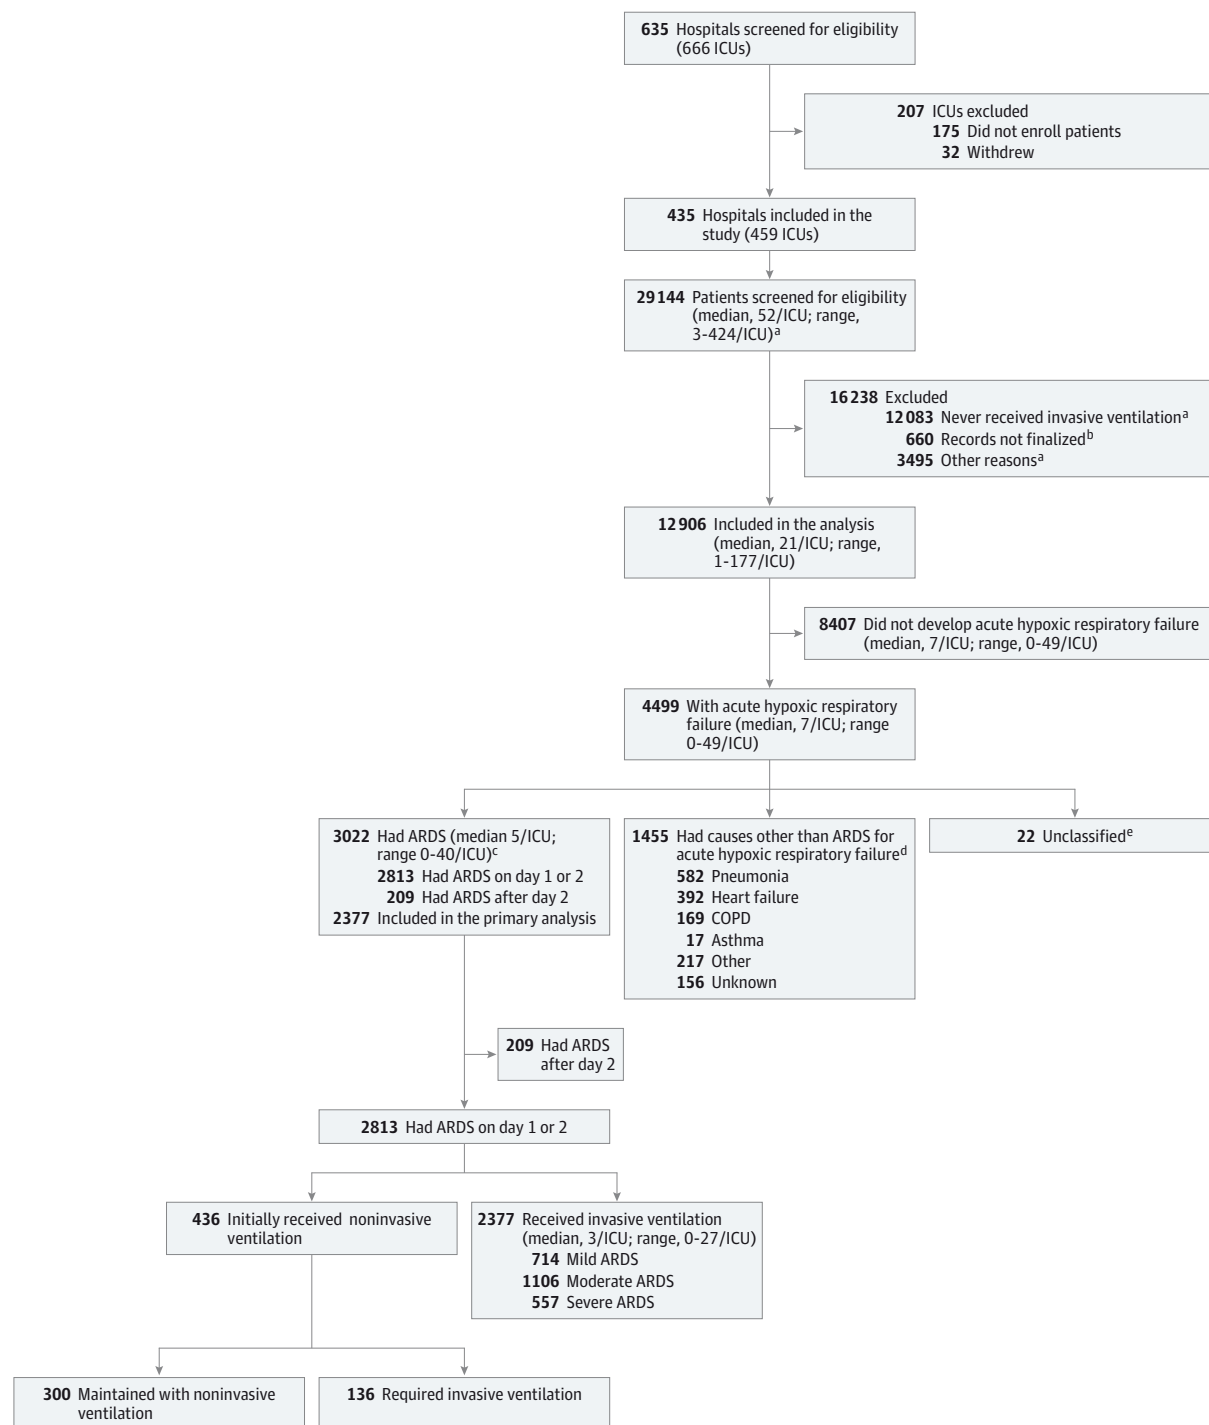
635 Hospitals screened for eligibility (666 ICUs)

207 ICUs excluded
175 Did not enroll patients
32 Withdrew

435 Hospitals included in the study (459 ICUs)

29144 Patients screened for eligibility (median, 52/ICU; range, 3-424/ICU)$^a$

16238 Excluded
12083 Never received invasive ventilation$^a$
660 Records not finalized$^b$
3495 Other reasons$^a$

12906 Included in the analysis (median, 21/ICU; range, 1-177/ICU)

8407 Did not develop acute hypoxic respiratory failure (median, 7/ICU; range, 0-49/ICU)

4499 With acute hypoxic respiratory failure (median, 7/ICU; range 0-49/ICU)

3022 Had ARDS (median 5/ICU; range 0-40/ICU)$^c$
2813 Had ARDS on day 1 or 2
209 Had ARDS after day 2
2377 Included in the primary analysis

1455 Had causes other than ARDS for acute hypoxic respiratory failure$^d$
582 Pneumonia
392 Heart failure
169 COPD
17 Asthma
217 Other
156 Unknown

22 Unclassified$^e$

209 Had ARDS after day 2

2813 Had ARDS on day 1 or 2

436 Initially received noninvasive ventilation

2377 Received invasive ventilation (median, 3/ICU; range, 0-27/ICU)
714 Mild ARDS
1106 Moderate ARDS
557 Severe ARDS

300 Maintained with noninvasive ventilation

136 Required invasive ventilation